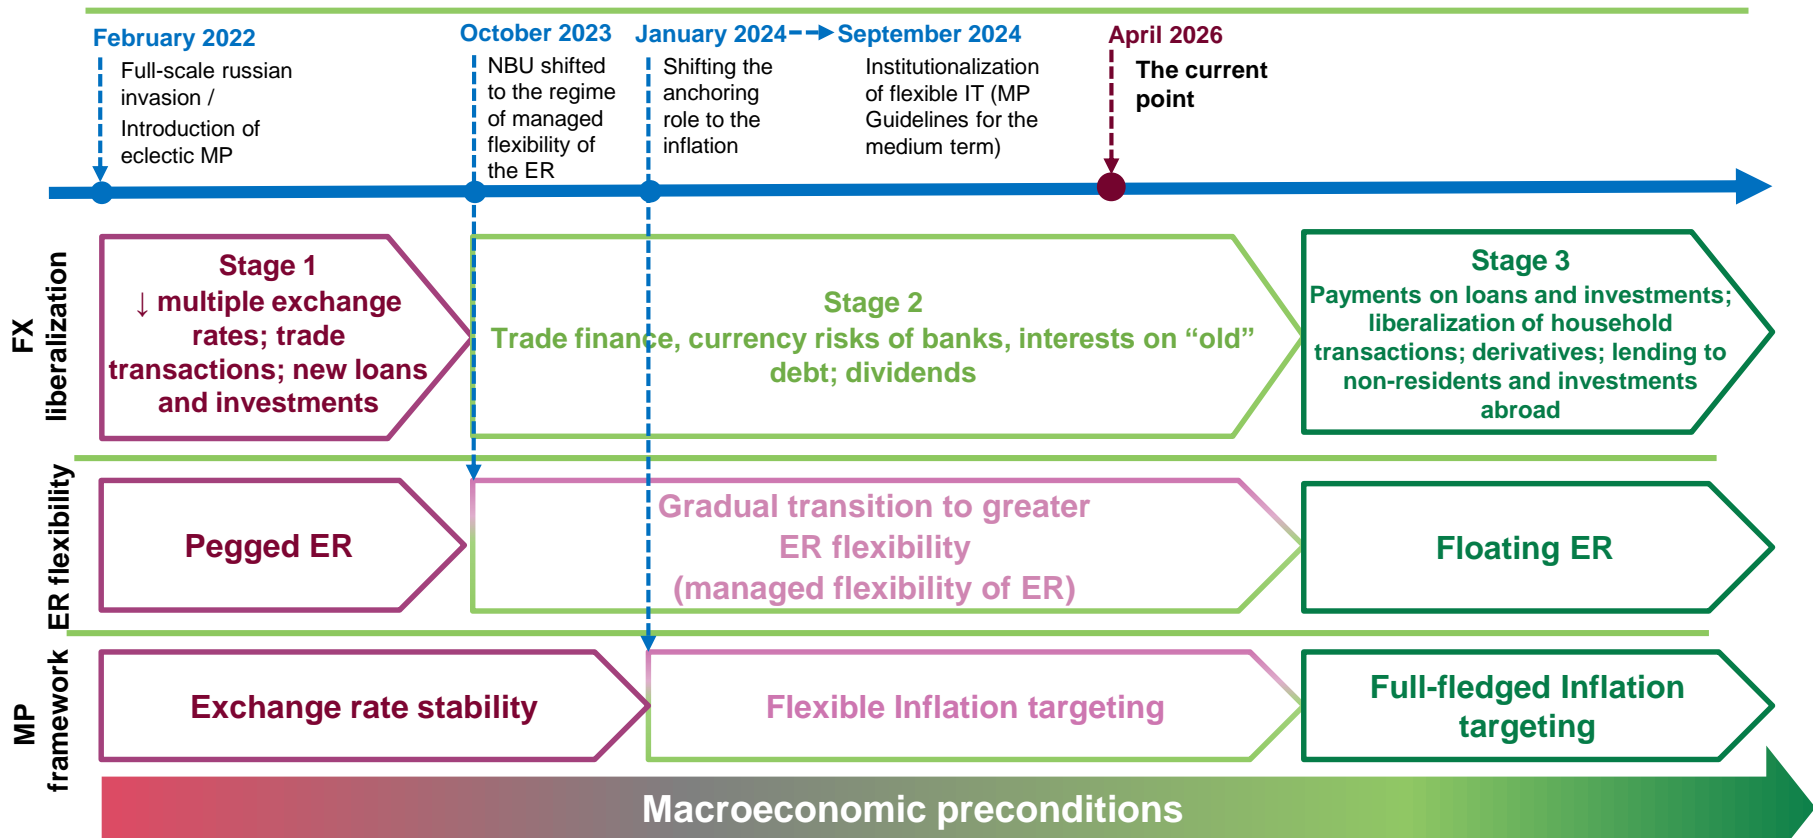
February 2022
Full-scale russian invasion / Introduction of eclectic MP

October 2023
NBU shifted to the regime of managed flexibility of the ER

January 2024
Shifting the anchoring role to the inflation

September 2024
Institutionalization of flexible IT (MP Guidelines for the medium term)

April 2026
The current point

FX liberalization

Stage 1
↓ multiple exchange rates; trade transactions; new loans and investments

Stage 2
Trade finance, currency risks of banks, interests on “old” debt; dividends

Stage 3
Payments on loans and investments; liberalization of household transactions; derivatives; lending to non-residents and investments abroad

ER flexibility

Pegged ER

Gradual transition to greater ER flexibility (managed flexibility of ER)

Floating ER

MP framework

Exchange rate stability

Flexible Inflation targeting

Full-fledged Inflation targeting

Macroeconomic preconditions